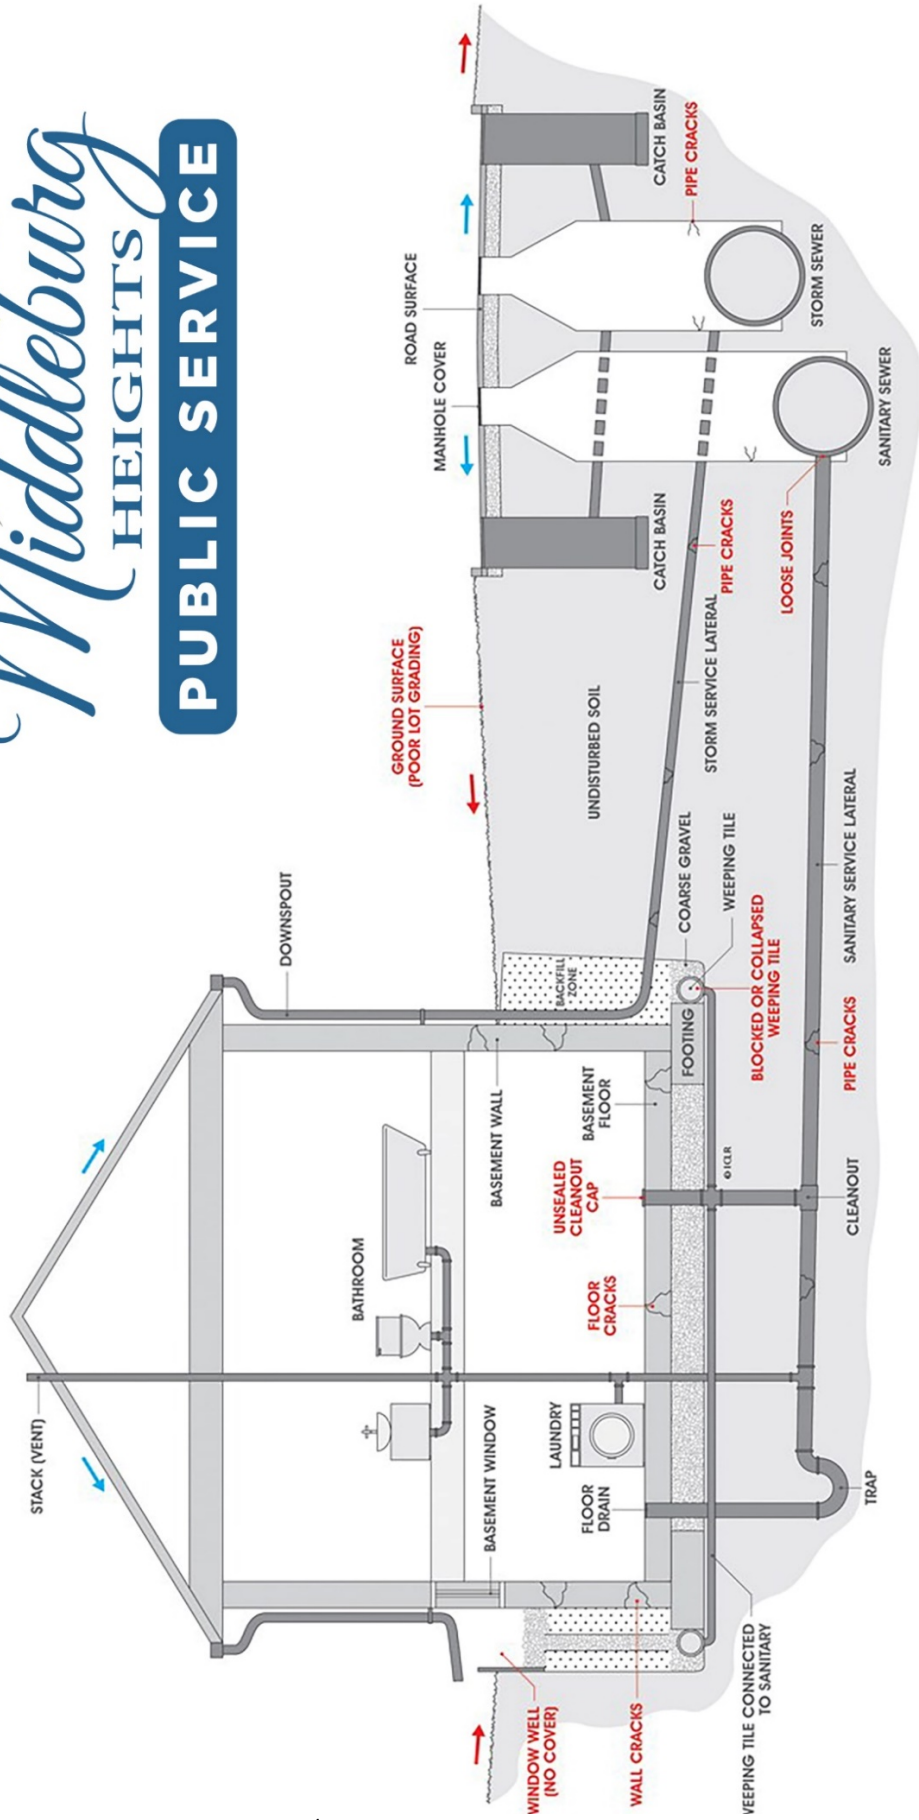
Middleburg HEIGHTS
PUBLIC SERVICE

STACK (VENT)
DOWNSPOUT
BATHROOM
BASEMENT WINDOW
LAUNDRY
FLOOR DRAIN
BASEMENT WALL
BACKFILL ZONE
BASEMENT FLOOR
FOOTING
FLOOR CRACKS
UNSEALED CLEANOUT CAP
WALL CRACKS
WINDOW WELL (NO COVER)
WEEPING TILE CONNECTED TO SANITARY
TRAP
CLEANOUT
© ICLR
PIPE CRACKS
BLOCKED OR COLLAPSED WEEPING TILE
WEEPING TILE
COARSE GRAVEL
SANITARY SERVICE LATERAL
GROUND SURFACE (POOR LOT GRADING)
UNDISTURBED SOIL
STORM SERVICE LATERAL
LOOSE JOINTS
PIPE CRACKS
CATCH BASIN
MANHOLE COVER
ROAD SURFACE
SANITARY SEWER
STORM SEWER
PIPE CRACKS
CATCH BASIN